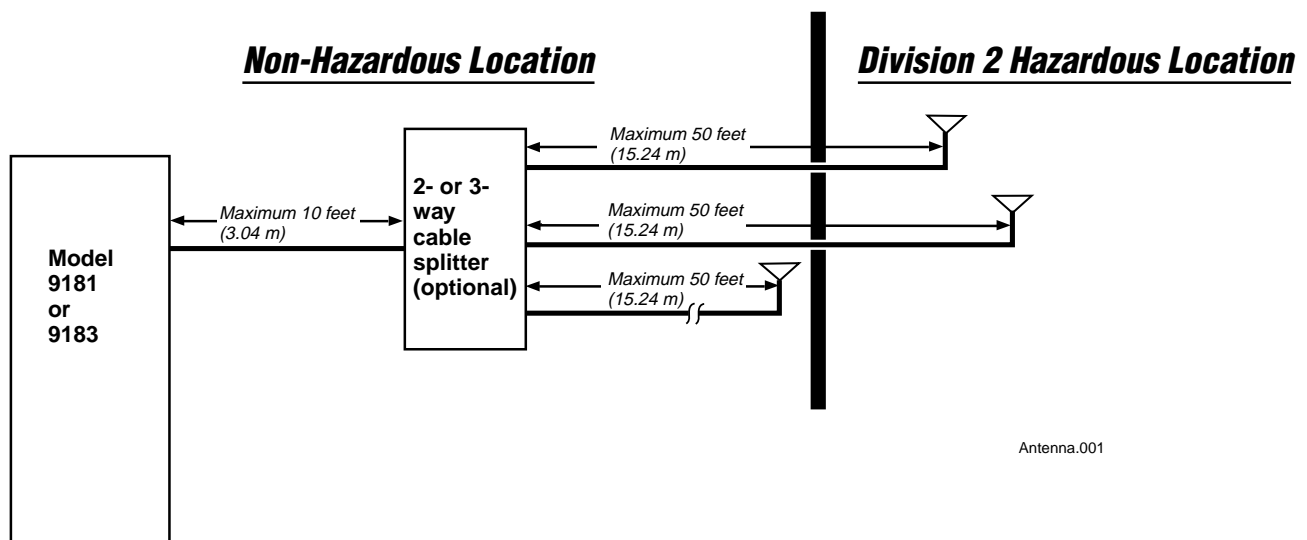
Non-Hazardous Location

Division 2 Hazardous Location

Maximum 50 feet (15.24 m)

Maximum 10 feet (3.04 m)

2- or 3-way cable splitter (optional)

Maximum 50 feet (15.24 m)

Model 9181 or 9183

Maximum 50 feet (15.24 m)

Antenna.001